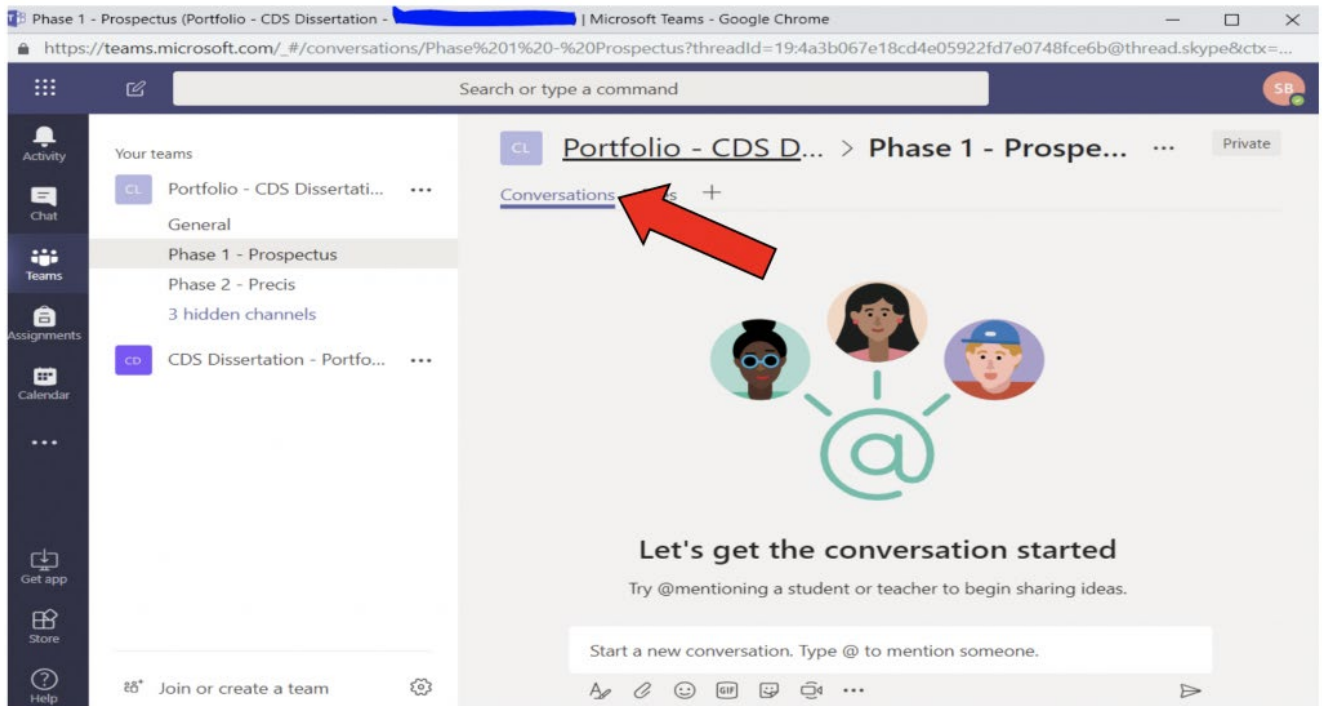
Phase 1 - Prospectus (Portfolio - CDS Dissertation - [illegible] | Microsoft Teams - Google Chrome

https://teams.microsoft.com/_#/conversations/Phase%201%20-%20Prospectus?threadId=19:4a3b067e18cd4e05922fd7e0748fce6b@thread.skype&ctx=...

Search or type a command

SB

Activity
Chat
Teams
Assignments
Calendar
...
Get app
Store
Help

Your teams

CL Portfolio - CDS Dissertati... ...
General
Phase 1 - Prospectus
Phase 2 - Precis
3 hidden channels

CD CDS Dissertation - Portfo... ...

Join or create a team

CL Portfolio - CDS D... > Phase 1 - Prospe... ...

Private

Conversations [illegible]s +

Let's get the conversation started

Try @mentioning a student or teacher to begin sharing ideas.

Start a new conversation. Type @ to mention someone.

GIF ...